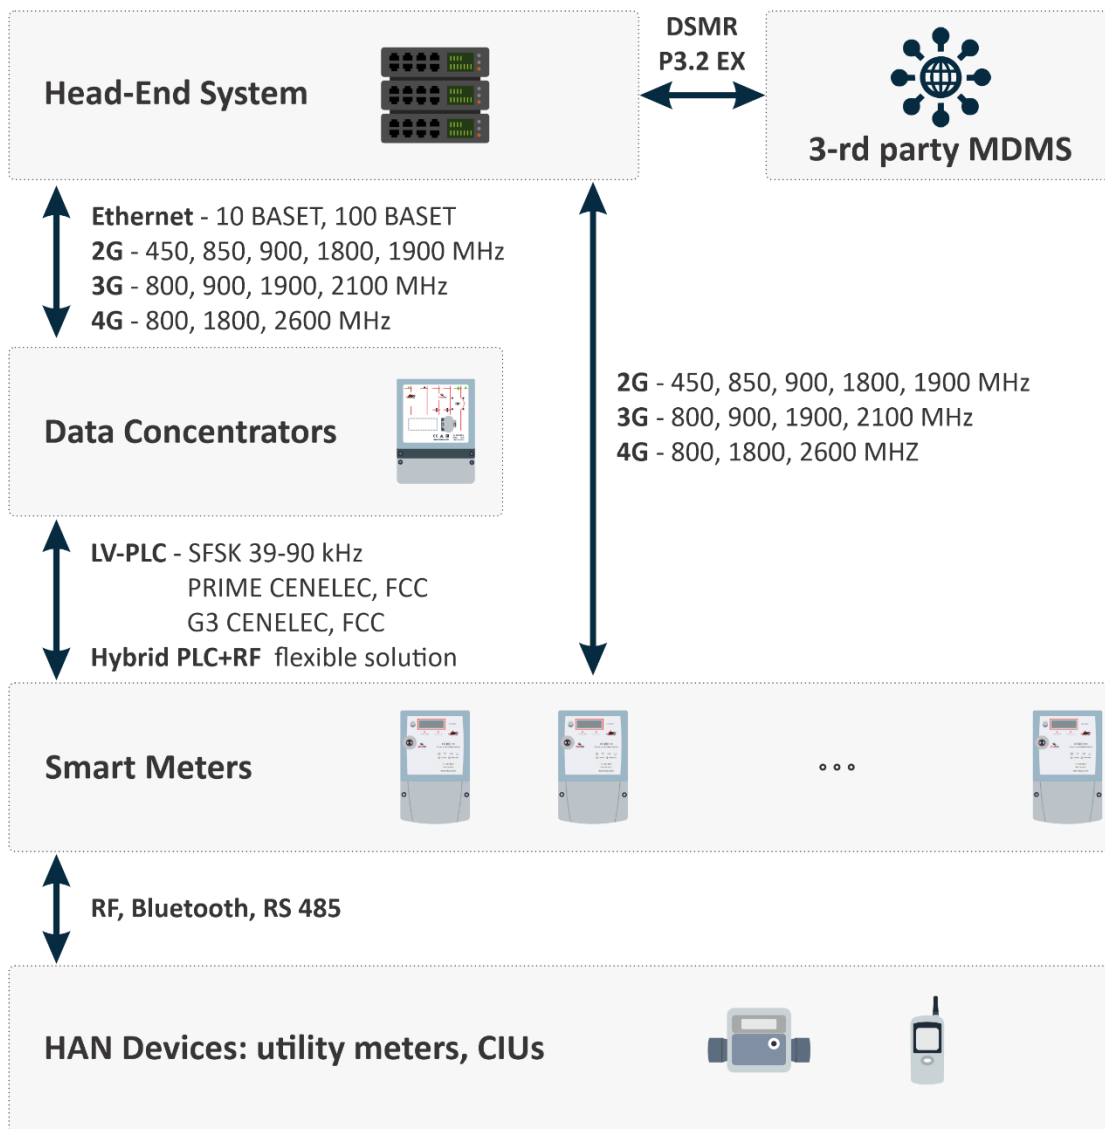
Head-End System

DSMR
P3.2 EX

3-rd party MDMS

Ethernet - 10 BASET, 100 BASET
2G - 450, 850, 900, 1800, 1900 MHz
3G - 800, 900, 1900, 2100 MHz
4G - 800, 1800, 2600 MHz

Data Concentrators

2G - 450, 850, 900, 1800, 1900 MHz
3G - 800, 900, 1900, 2100 MHz
4G - 800, 1800, 2600 MHZ

LV-PLC - SFSK 39-90 kHz
PRIME CENELEC, FCC
G3 CENELEC, FCC
Hybrid PLC+RF flexible solution

Smart Meters

...

RF, Bluetooth, RS 485

HAN Devices: utility meters, CIUs